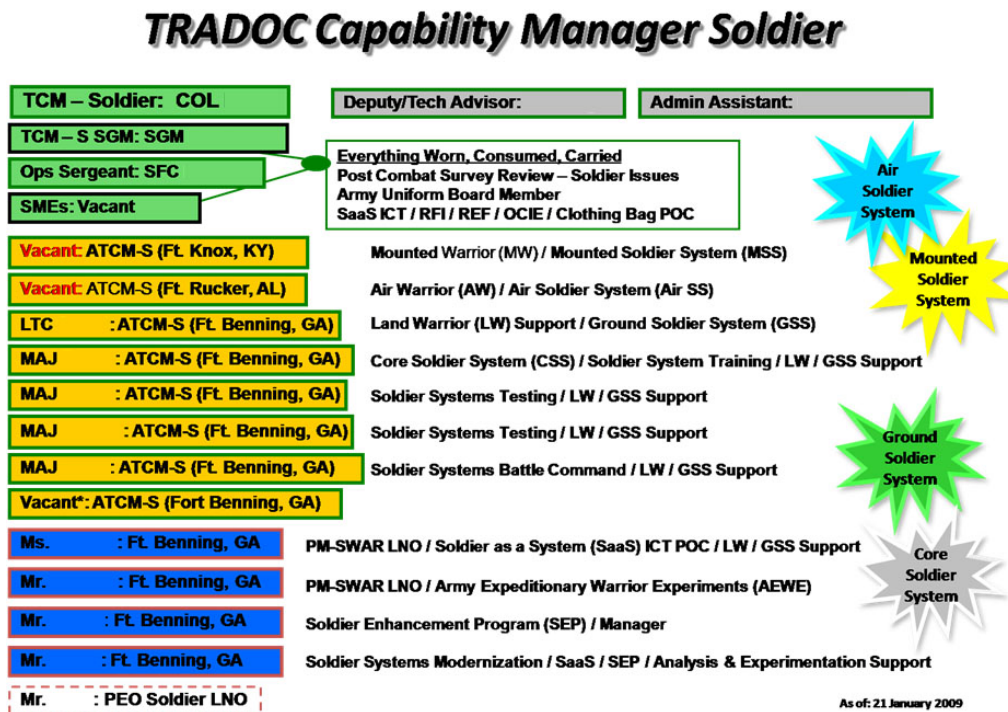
TRADOC Capability Manager Soldier

TCM – Soldier: COL

Deputy/Tech Advisor:

Admin Assistant:

TCM – S SGM: SGM

Ops Sergeant: SFC

SMEs: Vacant

Everything Worn, Consumed, Carried
Post Combat Survey Review – Soldier Issues
Army Uniform Board Member
SaaS ICT / RFI / REF / OCIE / Clothing Bag POC

Air Soldier System

Mounted Soldier System

Vacant: ATCM-S (Ft. Knox, KY) Mounted Warrior (MW) / Mounted Soldier System (MSS)

Vacant: ATCM-S (Ft. Rucker, AL) Air Warrior (AW) / Air Soldier System (Air SS)

LTC : ATCM-S (Ft. Benning, GA) Land Warrior (LW) Support / Ground Soldier System (GSS)

MAJ : ATCM-S (Ft. Benning, GA) Core Soldier System (CSS) / Soldier System Training / LW / GSS Support

MAJ : ATCM-S (Ft. Benning, GA) Soldier Systems Testing / LW / GSS Support

MAJ : ATCM-S (Ft. Benning, GA) Soldier Systems Testing / LW / GSS Support

MAJ : ATCM-S (Ft. Benning, GA) Soldier Systems Battle Command / LW / GSS Support

Ground Soldier System

Vacant*: ATCM-S (Fort Benning, GA)

Ms. : Ft. Benning, GA PM-SWAR LNO / Soldier as a System (SaaS) ICT POC / LW / GSS Support

Core Soldier System

Mr. : Ft. Benning, GA PM-SWAR LNO / Army Expeditionary Warrior Experiments (AEWE)

Mr. : Ft. Benning, GA Soldier Enhancement Program (SEP) / Manager

Mr. : Ft. Benning, GA Soldier Systems Modernization / SaaS / SEP / Analysis & Experimentation Support

Mr. : PEO Soldier LNO

As of: 21 January 2009